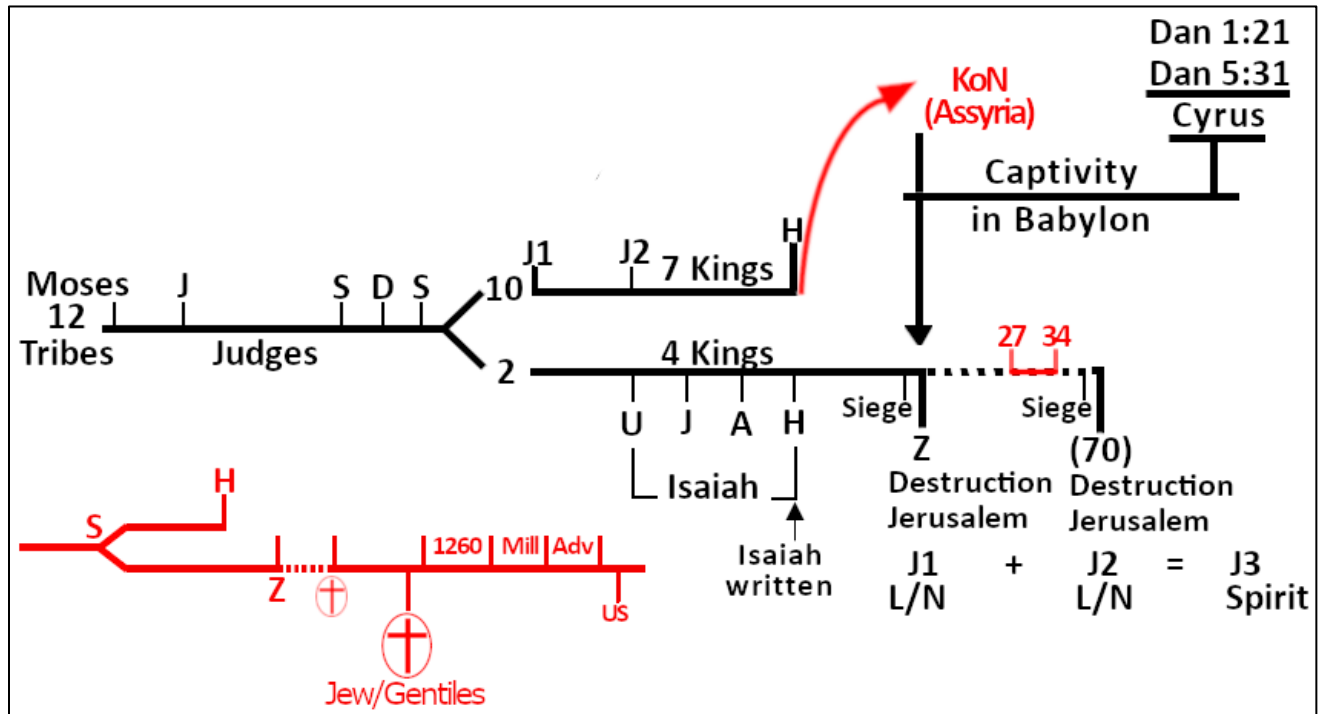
Dan 1:21
Dan 5:31
Cyrus

KoN
(Assyria)

Captivity
in Babylon

J1 J2 7 Kings H

Moses J S D S 10
12
Tribes Judges

2 4 Kings

27 34

Siege Siege

U J A H

Z

(70)

Isaiah

Destruction
Jerusalem

Destruction
Jerusalem

Isaiah
written

J1 + J2 = J3
L/N L/N Spirit

H
S
Z 1260 Mill Adv
US
Jew/Gentiles